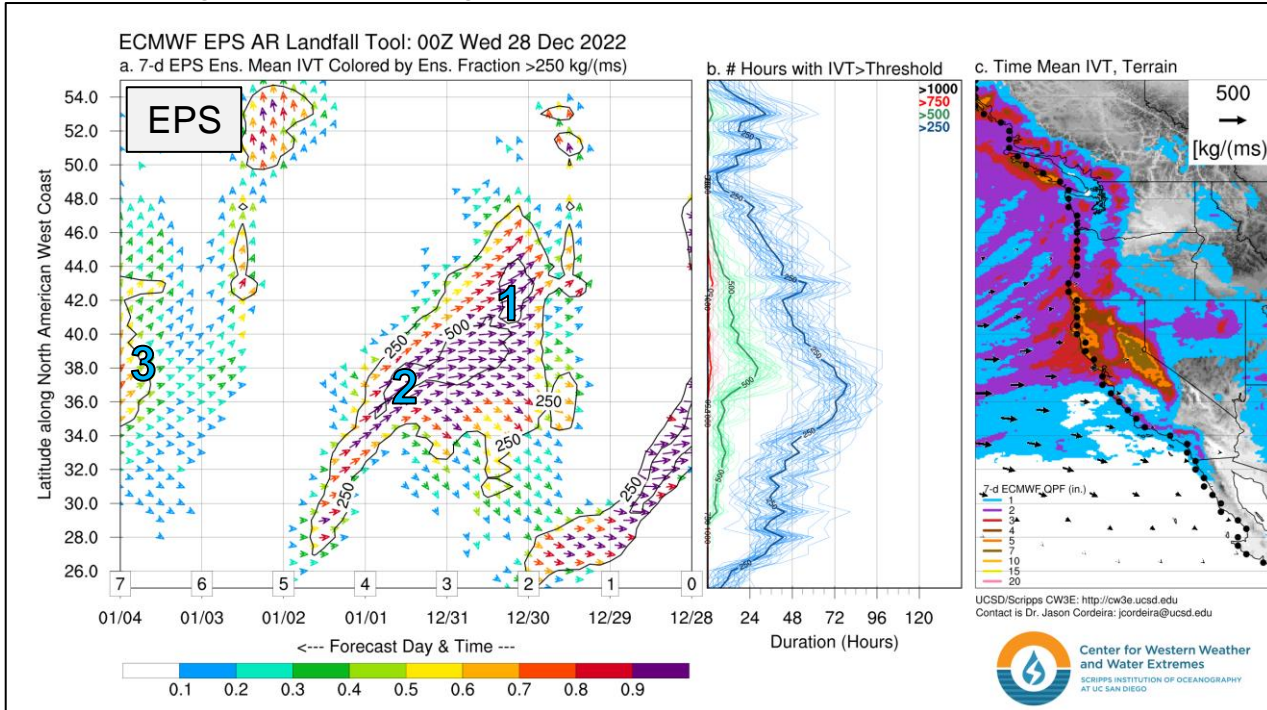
ECMWF EPS AR Landfall Tool: 00Z Wed 28 Dec 2022
a. 7-d EPS Ens. Mean IVT Colored by Ens. Fraction >250 kg/(ms)

EPS

Latitude along North American West Coast

54.0
52.0
50.0
48.0
46.0
44.0
42.0
40.0
38.0
36.0
34.0
32.0
30.0
28.0
26.0

1
2
3

250
500
250
250
250
250

7 6 5 4 3 2 1 0

01/04 01/03 01/02 01/01 12/31 12/30 12/29 12/28

<--- Forecast Day & Time ---

0.1 0.2 0.3 0.4 0.5 0.6 0.7 0.8 0.9

b. # Hours with IVT>Threshold

>1000
>750
>500
>250

250
500
250

24 48 72 96 120

Duration (Hours)

c. Time Mean IVT, Terrain

500
[kg/(ms)]

7-d ECMWF QPF (in.)
1
2
3
4
5
7
10
15
20

UCSD/Scripps CW3E: http://cw3e.ucsd.edu
Contact is Dr. Jason Cordeira: jcordeira@ucsd.edu

Center for Western Weather and Water Extremes
SCRIPPS INSTITUTION OF OCEANOGRAPHY AT UC SAN DIEGO